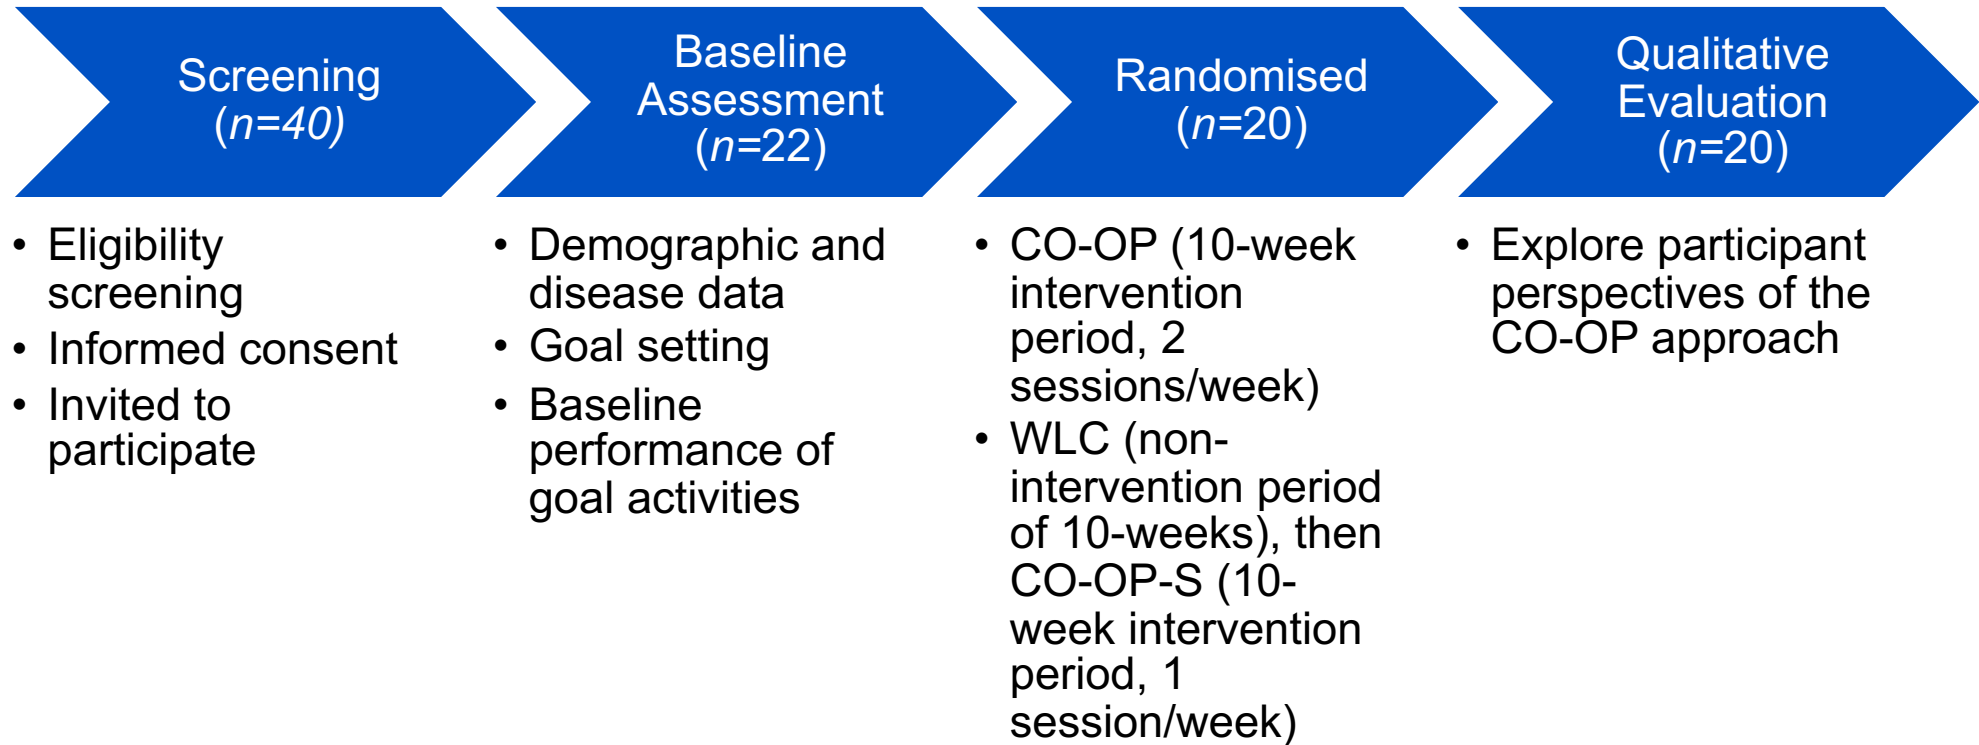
Screening
(n=40)

- Eligibility screening
- Informed consent
- Invited to participate

Baseline Assessment
(n=22)

- Demographic and disease data
- Goal setting
- Baseline performance of goal activities

Randomised
(n=20)

- CO-OP (10-week intervention period, 2 sessions/week)
- WLC (non-intervention period of 10-weeks), then CO-OP-S (10-week intervention period, 1 session/week)

Qualitative Evaluation
(n=20)

- Explore participant perspectives of the CO-OP approach